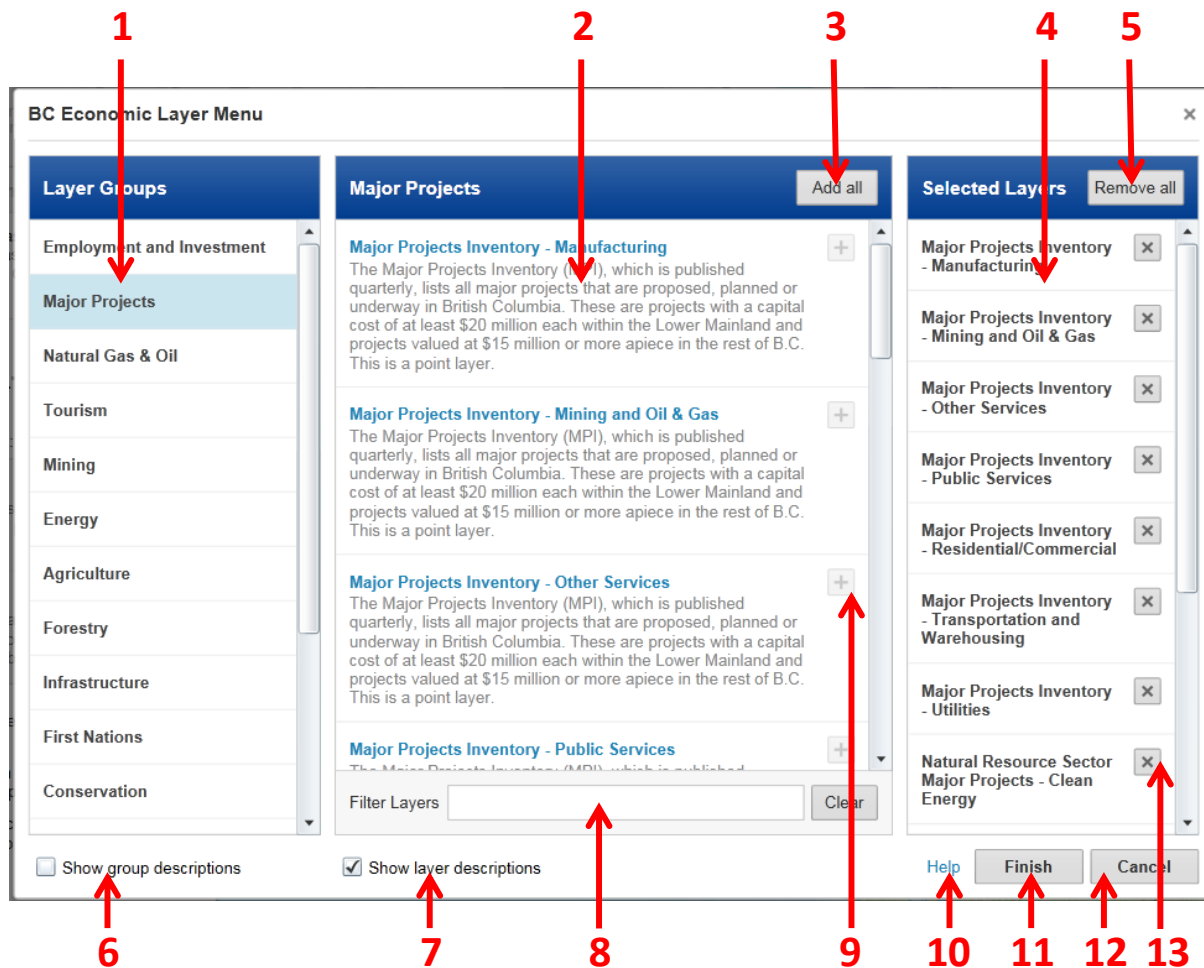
1 2 3 4 5

BC Economic Layer Menu ×

Layer Groups
Employment and Investment
Major Projects
Natural Gas & Oil
Tourism
Mining
Energy
Agriculture
Forestry
Infrastructure
First Nations
Conservation

Major Projects Add all

Major Projects Inventory - Manufacturing
The Major Projects Inventory (MPI), which is published quarterly, lists all major projects that are proposed, planned or underway in British Columbia. These are projects with a capital cost of at least \$20 million each within the Lower Mainland and projects valued at \$15 million or more apiece in the rest of B.C. This is a point layer.

Major Projects Inventory - Mining and Oil & Gas
The Major Projects Inventory (MPI), which is published quarterly, lists all major projects that are proposed, planned or underway in British Columbia. These are projects with a capital cost of at least \$20 million each within the Lower Mainland and projects valued at \$15 million or more apiece in the rest of B.C. This is a point layer.

Major Projects Inventory - Other Services
The Major Projects Inventory (MPI), which is published quarterly, lists all major projects that are proposed, planned or underway in British Columbia. These are projects with a capital cost of at least \$20 million each within the Lower Mainland and projects valued at \$15 million or more apiece in the rest of B.C. This is a point layer.

Major Projects Inventory - Public Services
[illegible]

Filter Layers Clear

Selected Layers Remove all
Major Projects Inventory - Manufacturing
Major Projects Inventory - Mining and Oil & Gas
Major Projects Inventory - Other Services
Major Projects Inventory - Public Services
Major Projects Inventory - Residential/Commercial
Major Projects Inventory - Transportation and Warehousing
Major Projects Inventory - Utilities
Natural Resource Sector Major Projects - Clean Energy

Show group descriptions
Show layer descriptions
Help Finish Cancel

6 7 8 9 10 11 12 13